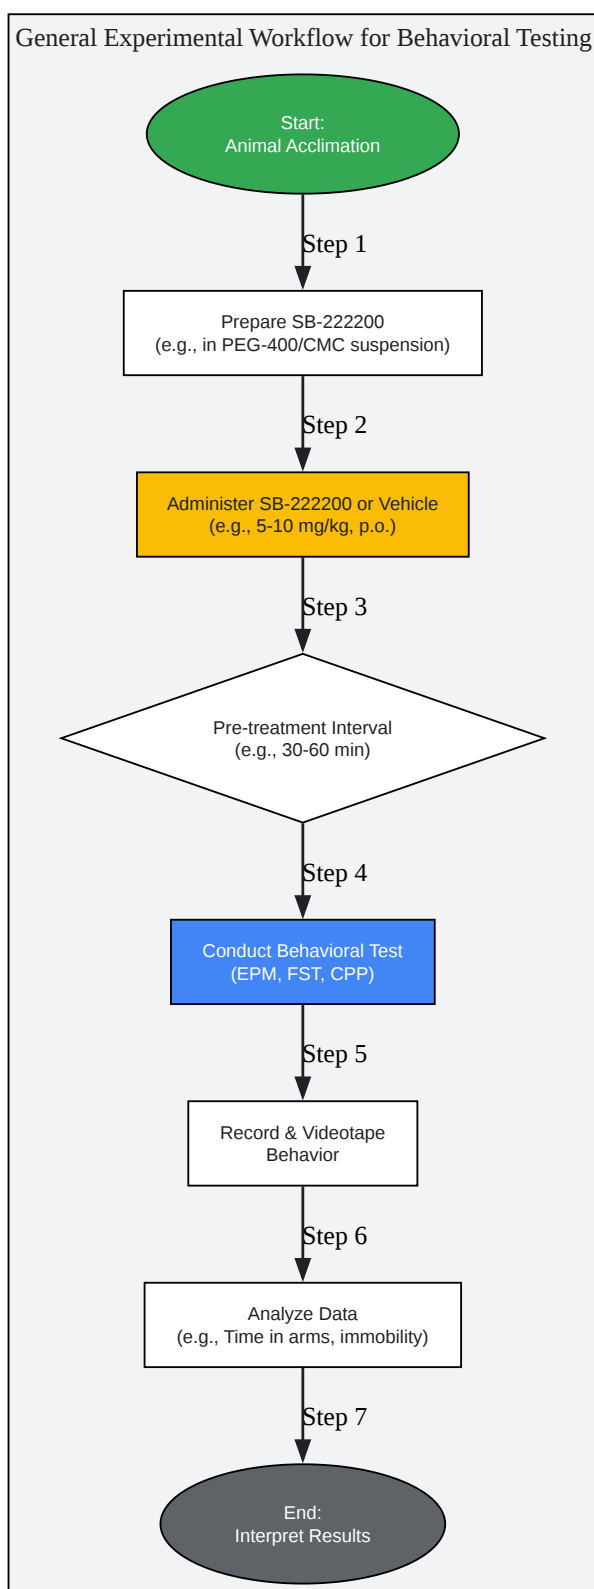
General Experimental Workflow for Behavioral Testing

Start:
Animal Acclimation

Step 1

Prepare SB-222200
(e.g., in PEG-400/CMC suspension)

Step 2

Administer SB-222200 or Vehicle
(e.g., 5-10 mg/kg, p.o.)

Step 3

Pre-treatment Interval
(e.g., 30-60 min)

Step 4

Conduct Behavioral Test
(EPM, FST, CPP)

Step 5

Record & Videotape
Behavior

Step 6

Analyze Data
(e.g., Time in arms, immobility)

Step 7

End:
Interpret Results